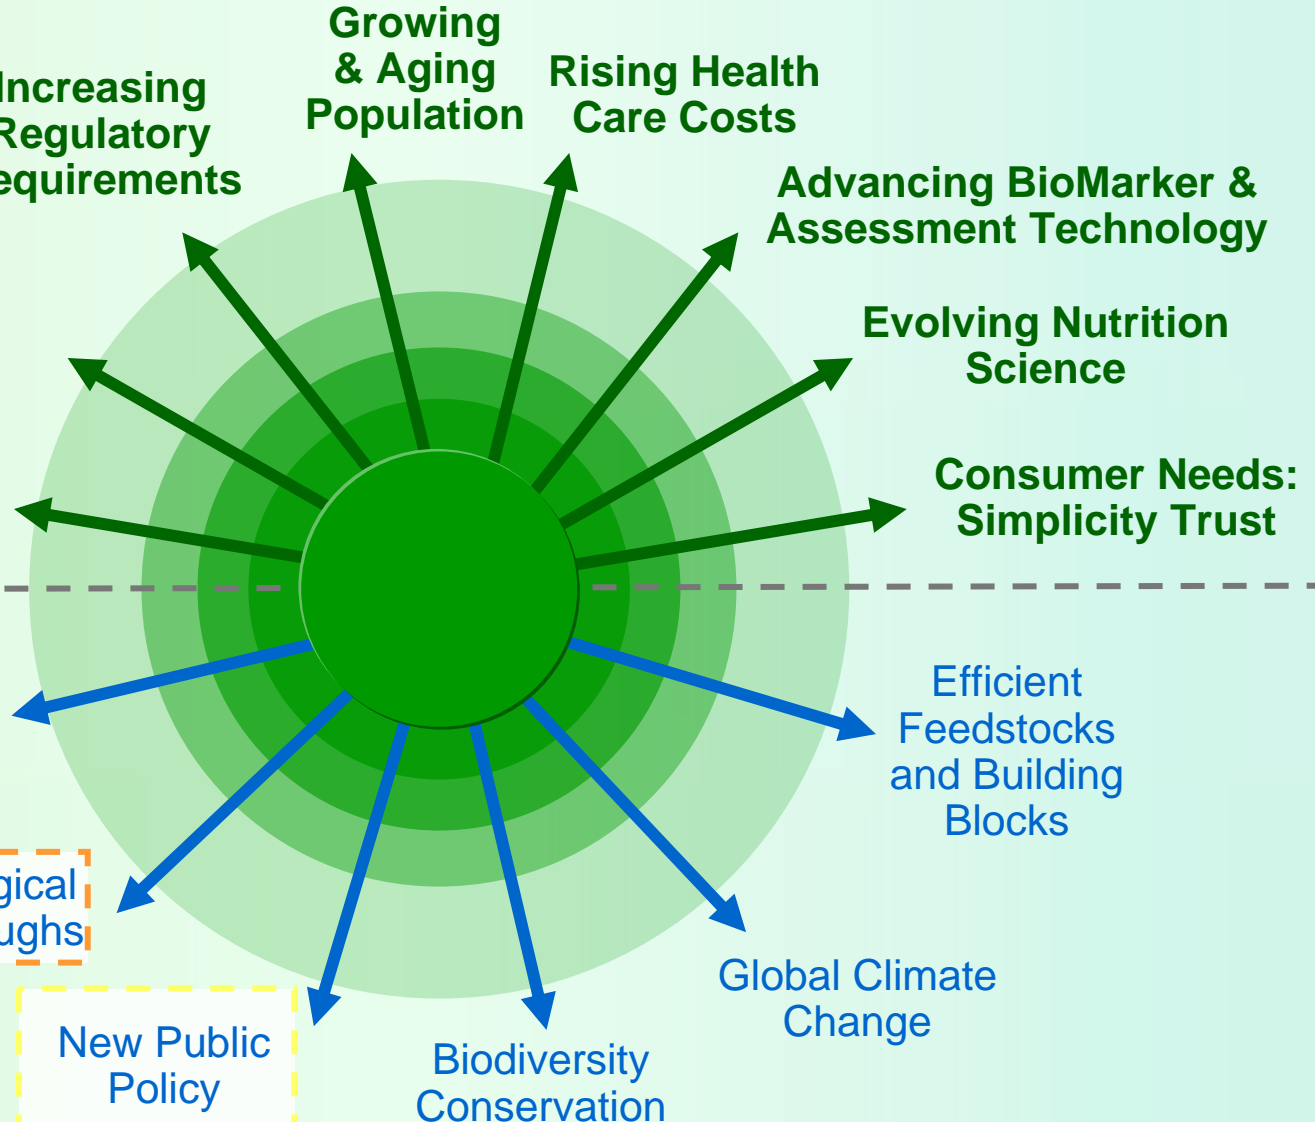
Increasing Regulatory equirements

Growing & Aging Population

Rising Health Care Costs

Advancing BioMarker & Assessment Technology

Evolving Nutrition Science

Consumer Needs: Simplicity Trust

Efficient Feedstocks and Building Blocks

Global Climate Change

Biodiversity Conservation

New Public Policy

gical ughs